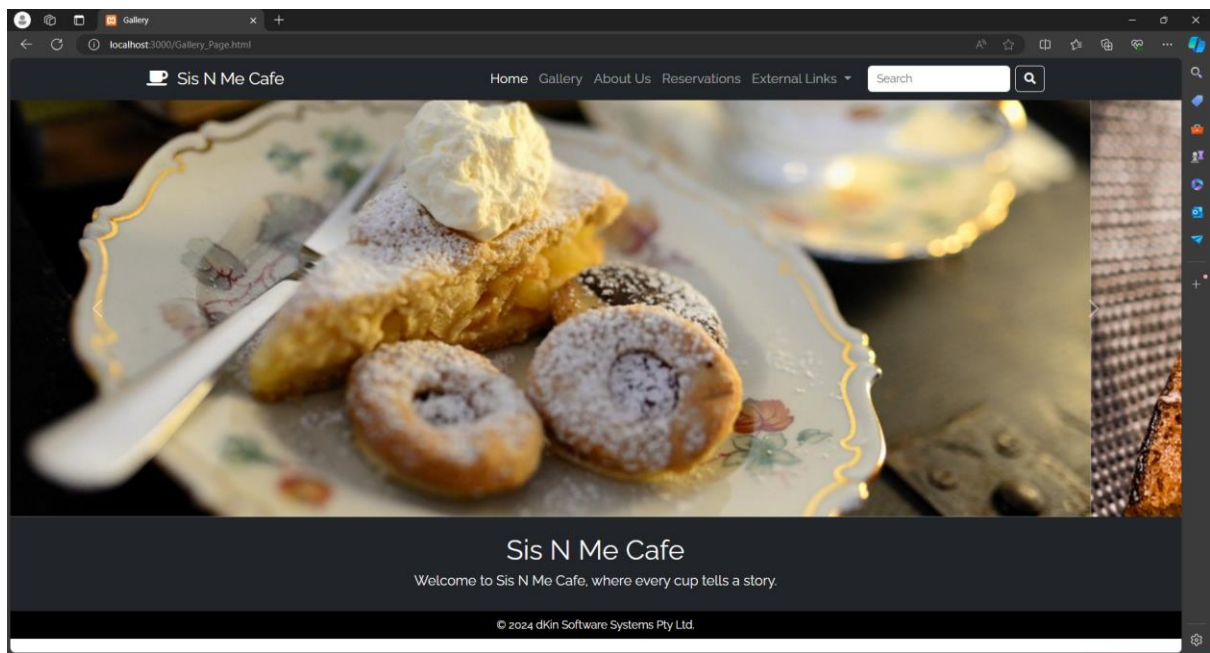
Gallery

localhost:3000/Gallery_Page.html

Sis N Me Cafe

Home Gallery About Us Reservations External Links

Search

Sis N Me Cafe

Welcome to Sis N Me Cafe, where every cup tells a story.

© 2024 dKin Software Systems Pty Ltd.